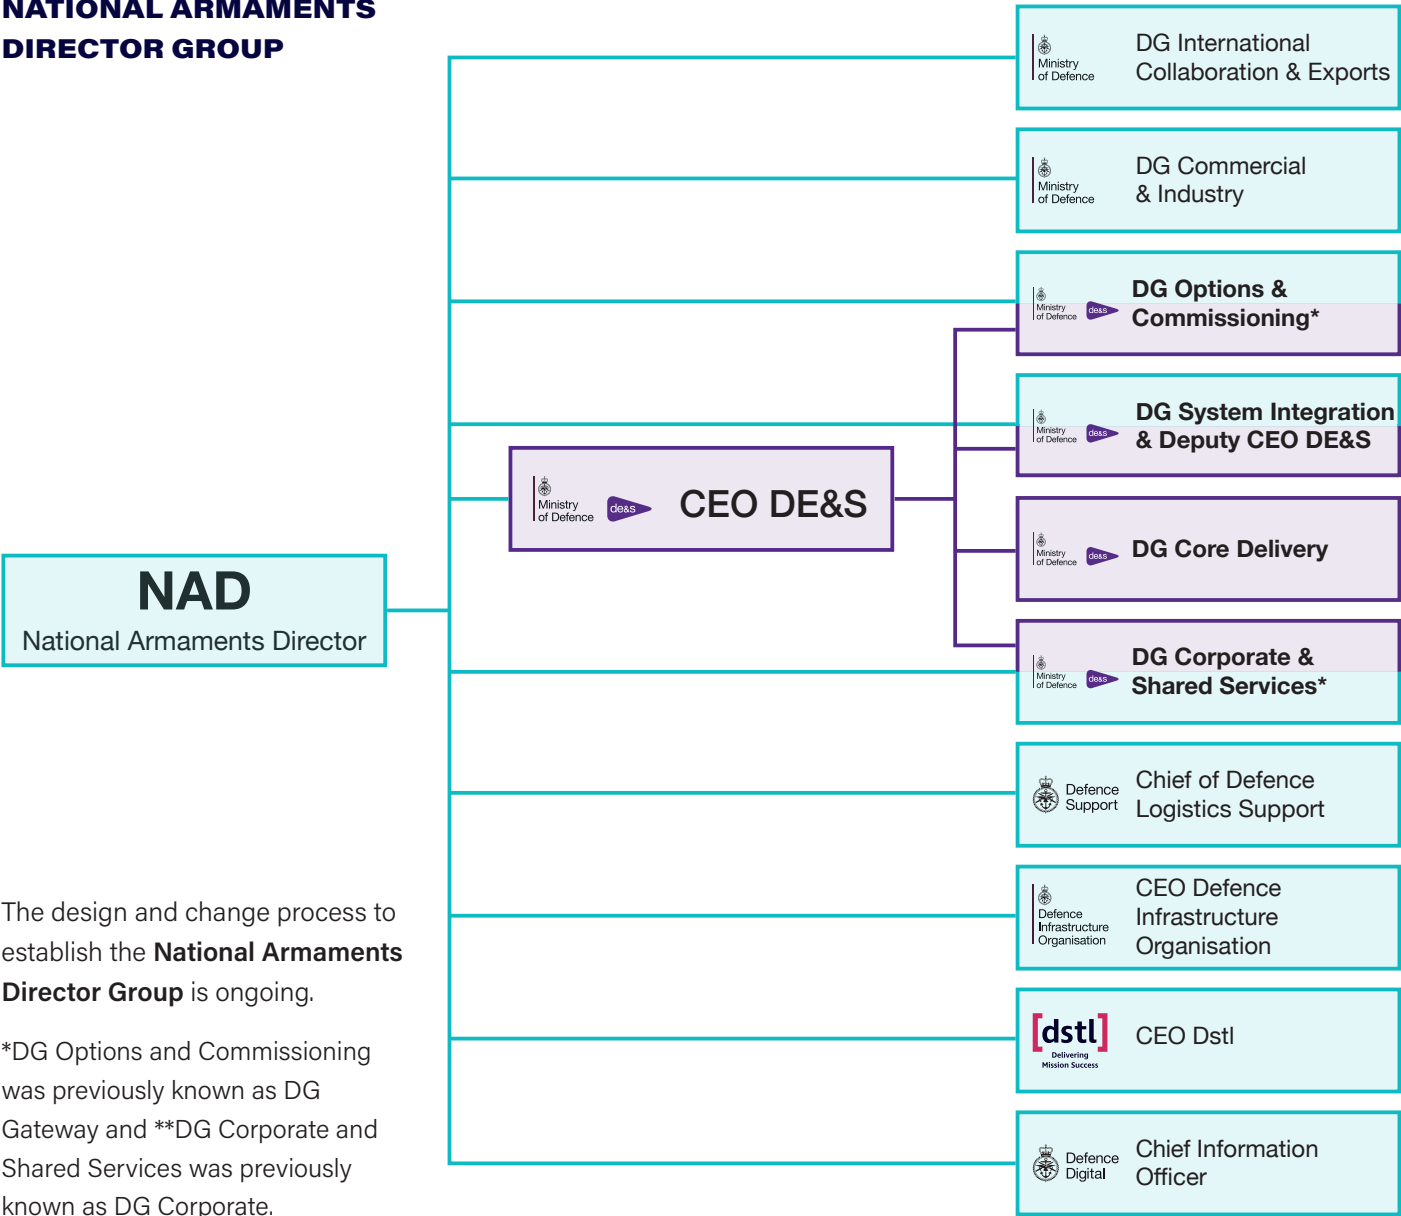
NATIONAL ARMAMENTS DIRECTOR GROUP

Ministry of Defence DG International Collaboration & Exports

Ministry of Defence DG Commercial & Industry

Ministry of Defence de&s DG Options & Commissioning*

Ministry of Defence de&s DG System Integration & Deputy CEO DE&S

Ministry of Defence de&s CEO DE&S

Ministry of Defence de&s DG Core Delivery

NAD
National Armaments Director

Ministry of Defence de&s DG Corporate & Shared Services*

Defence Support Chief of Defence Logistics Support

Defence Infrastructure Organisation CEO Defence Infrastructure Organisation

[dstl] Delivering Mission Success CEO Dstl

Defence Digital Chief Information Officer

The design and change process to establish the **National Armaments Director Group** is ongoing.

*DG Options and Commissioning was previously known as DG Gateway and **DG Corporate and Shared Services was previously known as DG Corporate.